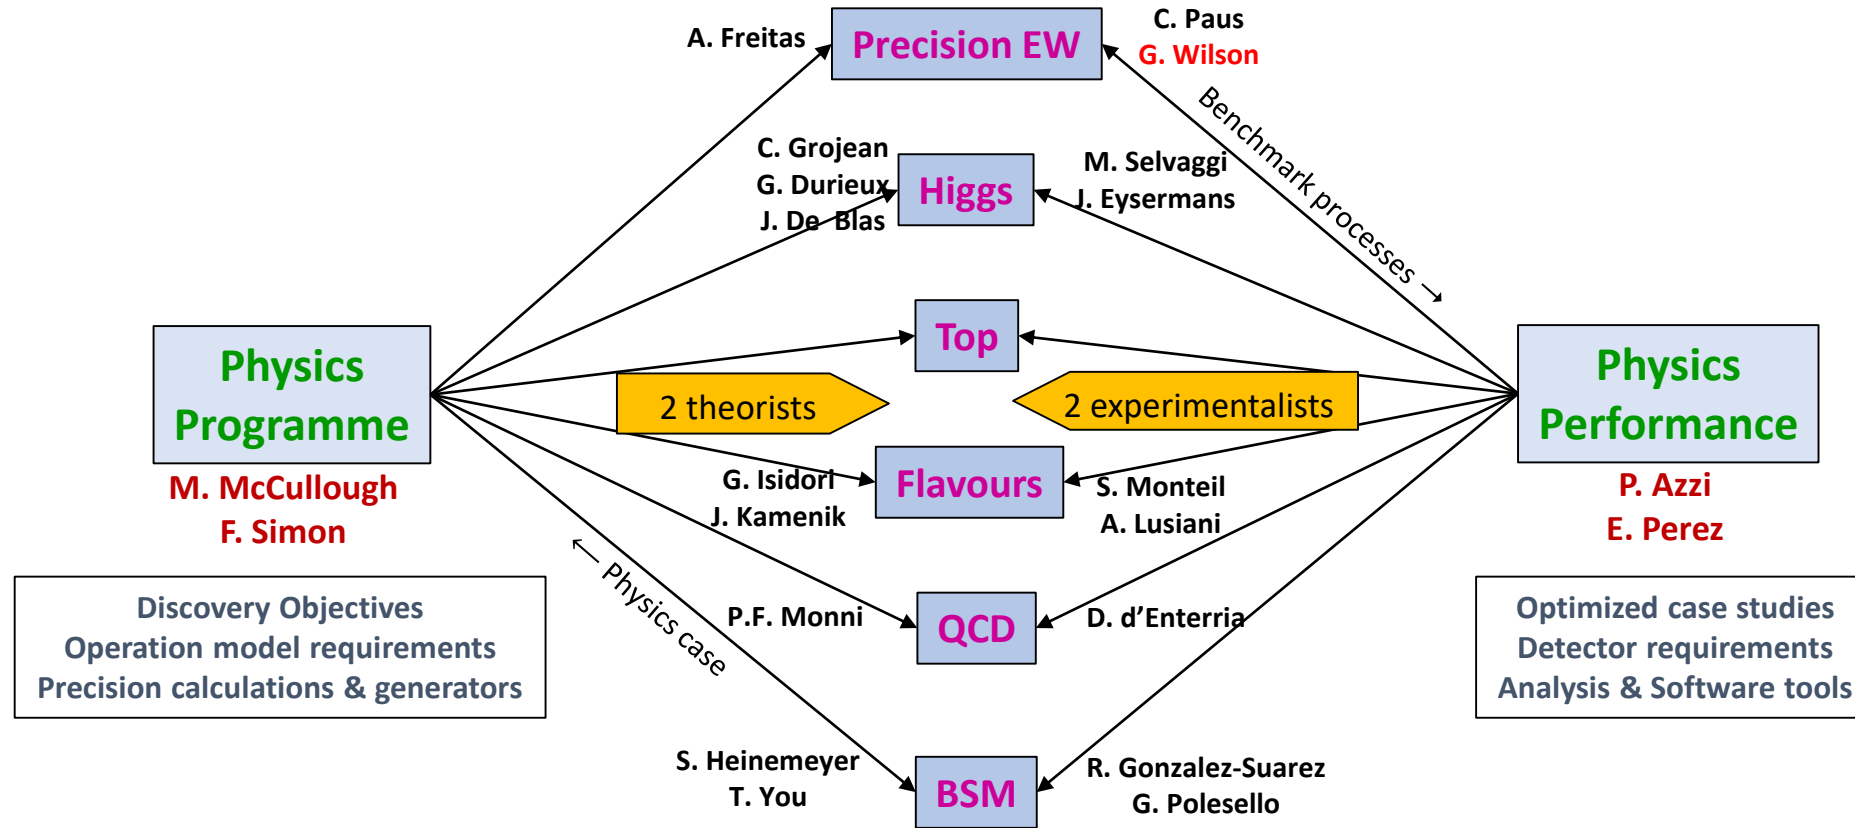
A. Freitas

Precision EW

C. Paus
G. Wilson

Benchmark processes →

C. Grojean
G. Durieux
J. De Blas

Higgs

M. Selvaggi
J. Eysermans

Physics Programme

M. McCullough
F. Simon

Top

2 theorists

2 experimentalists

Physics Performance

P. Azzi
E. Perez

G. Isidori
J. Kamenik

Flavours

S. Monteil
A. Lusiani

Discovery Objectives
Operation model requirements
Precision calculations & generators

← Physics case

P.F. Monni

QCD

D. d'Enterria

Optimized case studies
Detector requirements
Analysis & Software tools

S. Heinemeyer
T. You

BSM

R. Gonzalez-Suarez
G. Polesello